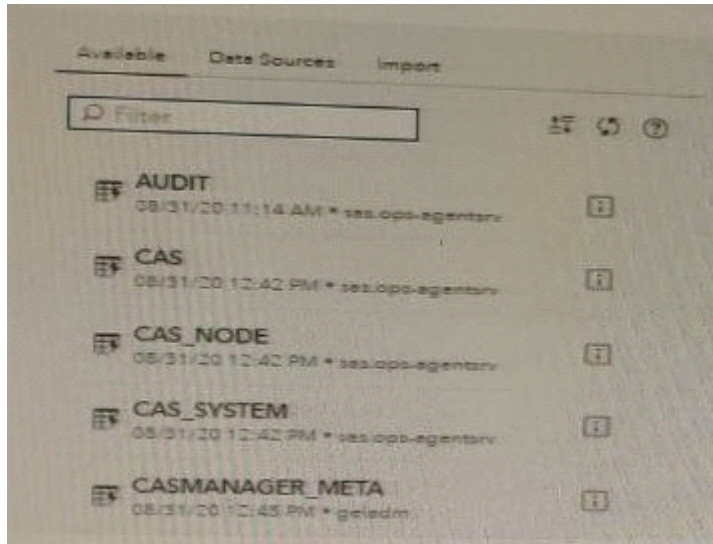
Available Data Sources Import

Filter

AUDIT
08/31/20 11:14 AM • sas.ops-agentsrv

CAS
08/31/20 12:42 PM • sas.ops-agentsrv

CAS_NODE
08/31/20 12:42 PM • sas.ops-agentsrv

CAS_SYSTEM
08/31/20 12:42 PM • sas.ops-agentsrv

CASMANAGER_META
08/31/20 12:45 PM • geladm